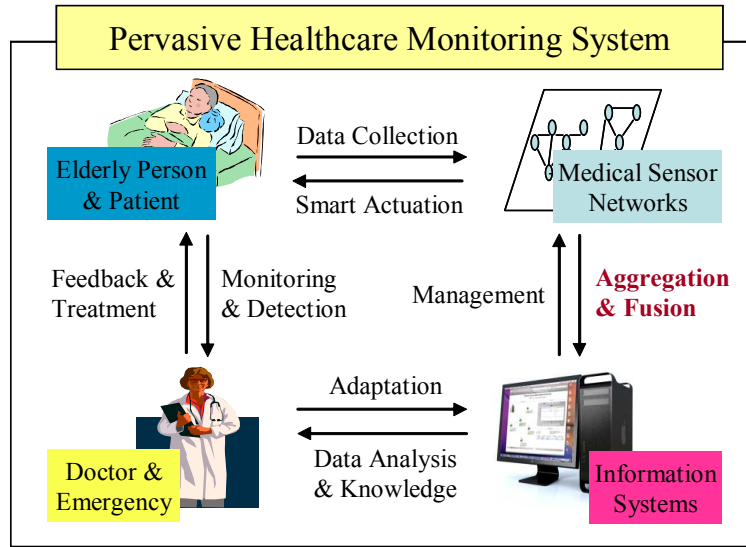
Pervasive Healthcare Monitoring System

Elderly Person & Patient

Data Collection

Smart Actuation

Medical Sensor Networks

Feedback & Treatment

Monitoring & Detection

Management

Aggregation & Fusion

Adaptation

Data Analysis & Knowledge

Doctor & Emergency

Information Systems